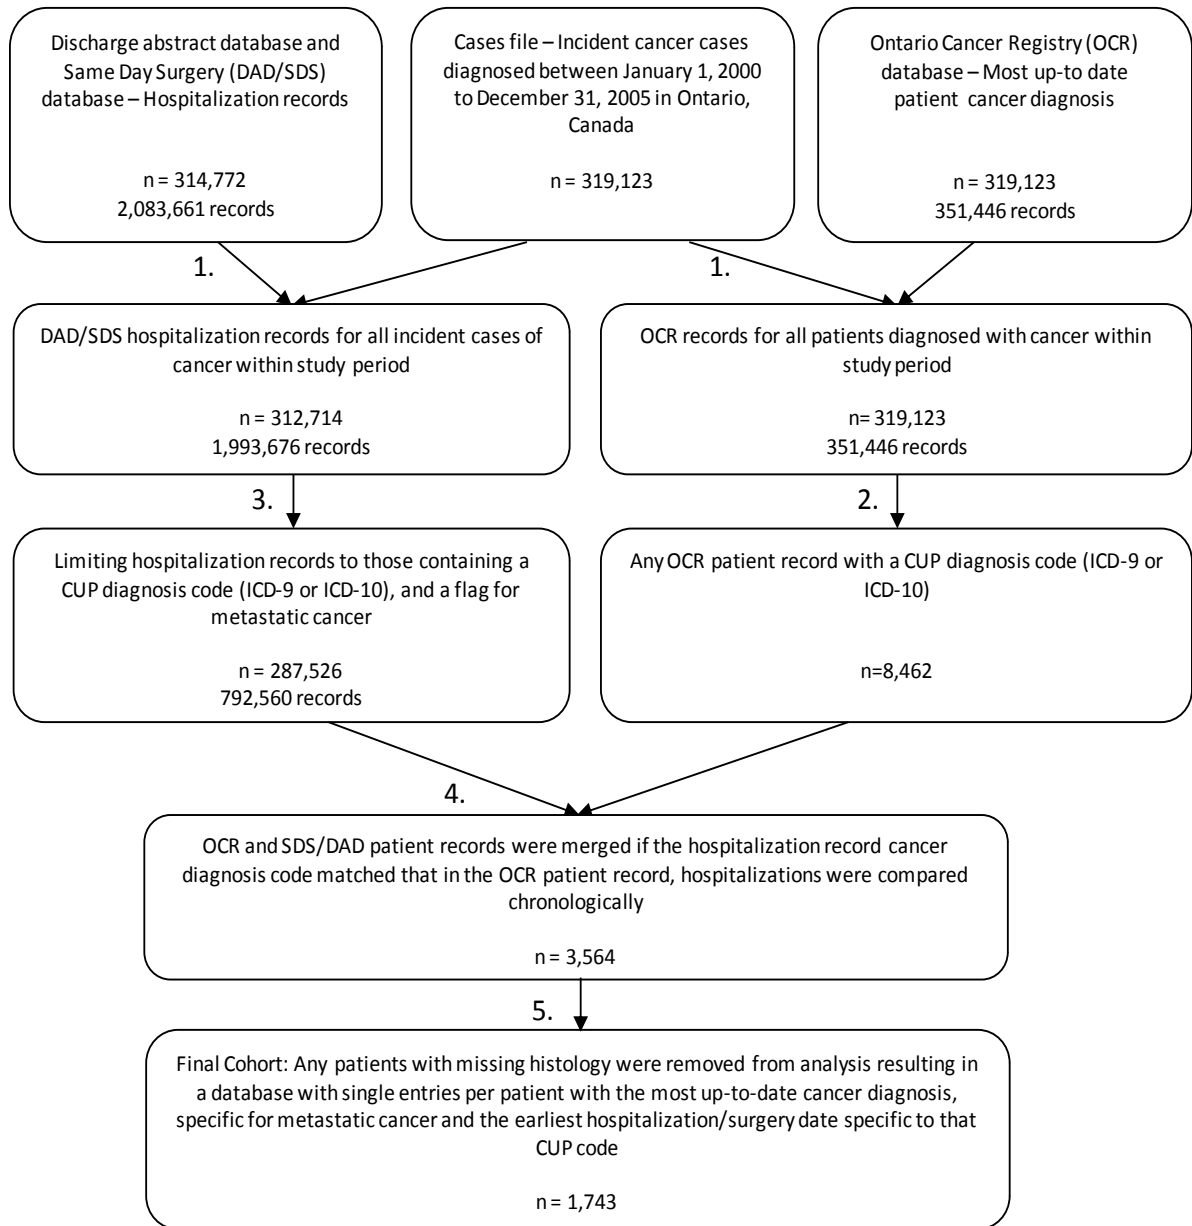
Discharge abstract database and Same Day Surgery (DAD/SDS) database – Hospitalization records

n = 314,772
2,083,661 records

Cases file – Incident cancer cases diagnosed between January 1, 2000 to December 31, 2005 in Ontario, Canada

n = 319,123

Ontario Cancer Registry (OCR) database – Most up-to date patient cancer diagnosis

n = 319,123
351,446 records

1.

1.

DAD/SDS hospitalization records for all incident cases of cancer within study period

n = 312,714
1,993,676 records

OCR records for all patients diagnosed with cancer within study period

n= 319,123
351,446 records

3.

2.

Limiting hospitalization records to those containing a CUP diagnosis code (ICD-9 or ICD-10), and a flag for metastatic cancer

n = 287,526
792,560 records

Any OCR patient record with a CUP diagnosis code (ICD-9 or ICD-10)

n=8,462

4.

OCR and SDS/DAD patient records were merged if the hospitalization record cancer diagnosis code matched that in the OCR patient record, hospitalizations were compared chronologically

n = 3,564

5.

Final Cohort: Any patients with missing histology were removed from analysis resulting in a database with single entries per patient with the most up-to-date cancer diagnosis, specific for metastatic cancer and the earliest hospitalization/surgery date specific to that CUP code

n = 1,743